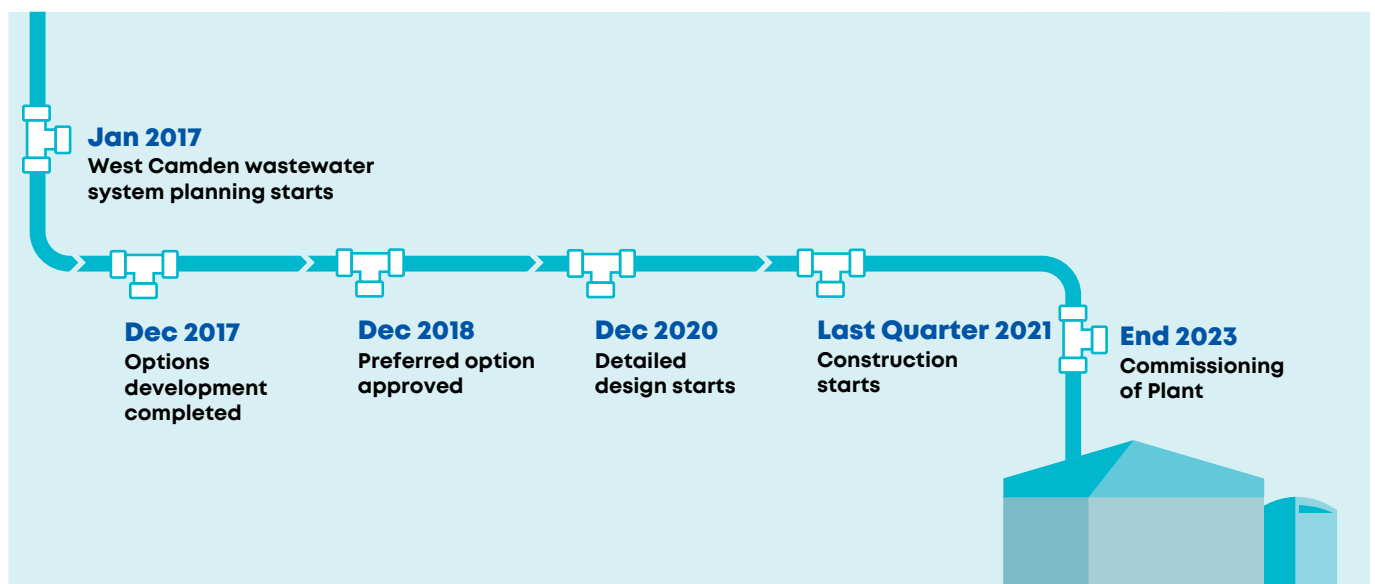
Jan 2017
West Camden wastewater system planning starts

Dec 2017
Options development completed

Dec 2018
Preferred option approved

Dec 2020
Detailed design starts

Last Quarter 2021
Construction starts

End 2023
Commissioning of Plant